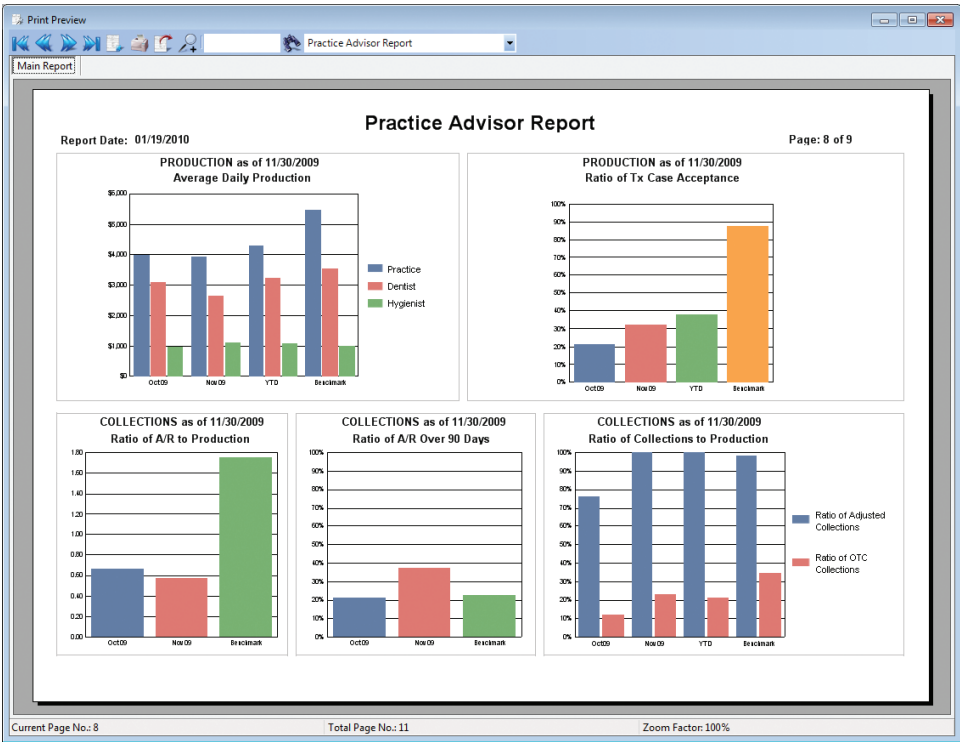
Print Preview

Practice Advisor Report

Main Report

Practice Advisor Report

Report Date: 01/19/2010

Page: 8 of 9

PRODUCTION as of 11/30/2009
Average Daily Production

$6,000
$5,000
$4,000
$3,000
$2,000
$1,000
$0

Oct 09
Nov 09
YTD
Benchmark

Practice
Dentist
Hygienist

PRODUCTION as of 11/30/2009
Ratio of Tx Case Acceptance

100%
90%
80%
70%
60%
50%
40%
30%
20%
10%
0%

Oct 09
Nov 09
YTD
Benchmark

COLLECTIONS as of 11/30/2009
Ratio of A/R to Production

1.80
1.60
1.40
1.20
1.00
0.80
0.60
0.40
0.20
0.00

Oct 09
Nov 09
Benchmark

COLLECTIONS as of 11/30/2009
Ratio of A/R Over 90 Days

100%
90%
80%
70%
60%
50%
40%
30%
20%
10%
0%

Oct 09
Nov 09
Benchmark

COLLECTIONS as of 11/30/2009
Ratio of Collections to Production

100%
90%
80%
70%
60%
50%
40%
30%
20%
10%
0%

Oct 09
Nov 09
YTD
Benchmark

Ratio of Adjusted Collections

Ratio of OTC Collections

Current Page No.: 8
Total Page No.: 11
Zoom Factor: 100%